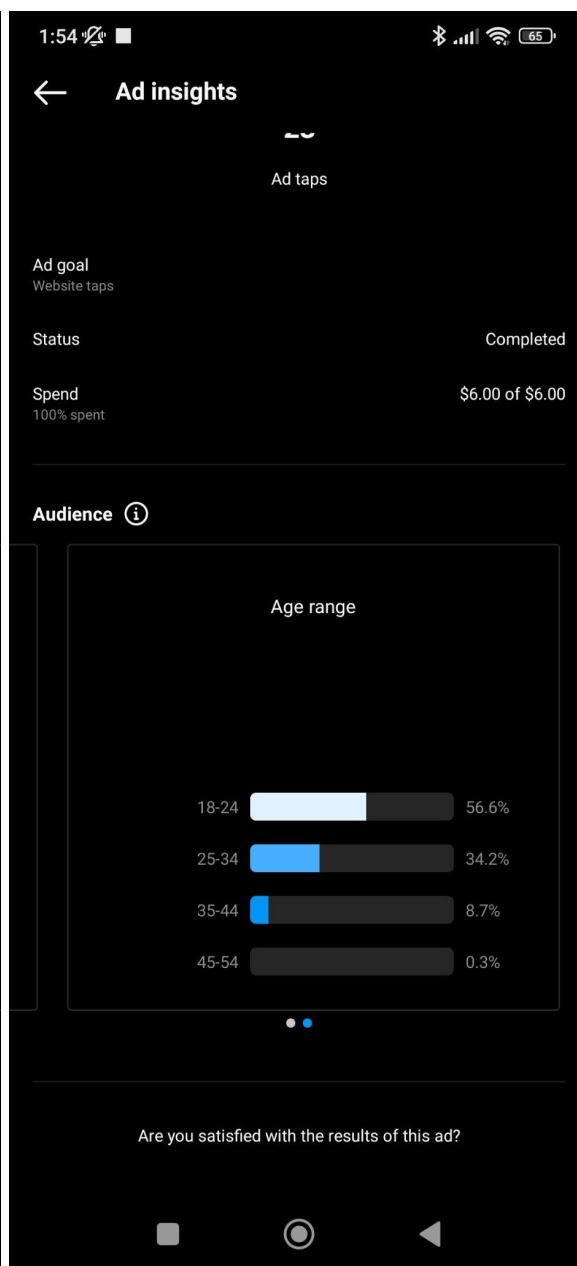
1:54

65

Ad insights

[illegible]

Ad taps

Ad goal
Website taps

Status

Completed

Spend
100% spent

$6.00 of $6.00

Audience

Age range

| | |
|---|---|
| 18-24 | 56.6% |
| 25-34 | 34.2% |
| 35-44 | 8.7% |
| 45-54 | 0.3% |

Are you satisfied with the results of this ad?